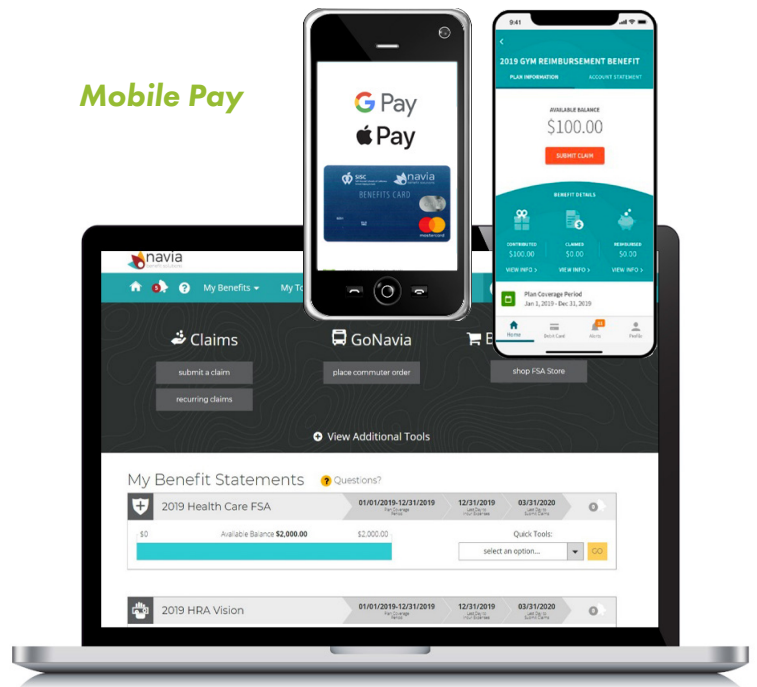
Mobile Pay

G Pay

Pay

SISC navia

BENEFITS CARD

mastercard

9:41

2019 GYM REIMBURSEMENT BENEFIT

PLAN INFORMATION ACCOUNT STATEMENT

AVAILABLE BALANCE

$100.00

SUBMIT CLAIM

BENEFIT DETAILS

CONTRIBUTED $100.00 VIEW INFO >

CLAIMS $0.00 VIEW INFO >

REIMBURSED $0.00 VIEW INFO >

Plan Coverage Period

Jan 1, 2019 - Dec 31, 2019

Home Debit Card Alerts Profile

navia

My Benefits My To

Claims

submit a claim

recurring claims

GoNavia

place commuter order

shop FSA Store

View Additional Tools

My Benefit Statements

Questions?

2019 Health Care FSA

01/01/2019-12/31/2019 Plan Coverage Period

12/31/2019 Last Day to Incur Expenses

03/31/2020 Last Day to Submit Claims

$0

Available Balance $2,000.00

$2,000.00

Quick Tools:

select an option...

GO

2019 HRA Vision

01/01/2019-12/31/2019 Plan Coverage Period

12/31/2019 Last Day to Incur Expenses

03/31/2020 Last Day to Submit Claims